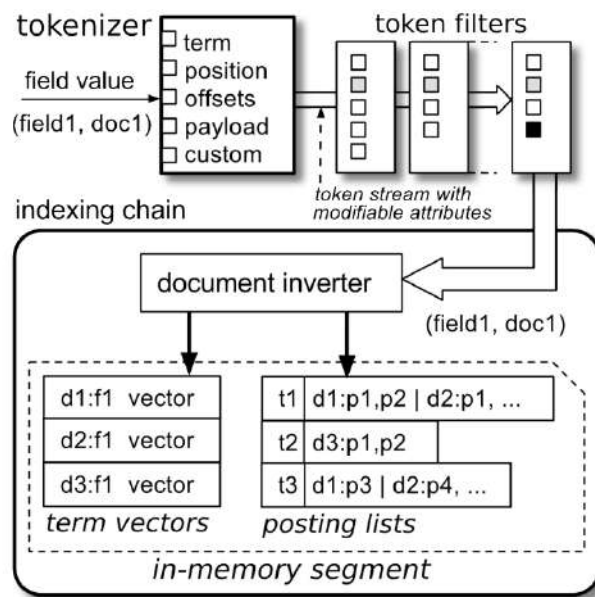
tokenizer

term
position
offsets
payload
custom

field value
(field1, doc1)

token filters

token stream with modifiable attributes

indexing chain

document inverter

(field1, doc1)

| d1:f1 | vector |
|---|---|
| d2:f1 | vector |
| d3:f1 | vector |

term vectors

| t1 | d1:p1,p2 \| d2:p1, ... |
|---|---|
| t2 | d3:p1,p2 |
| t3 | d1:p3 \| d2:p4, ... |

posting lists

in-memory segment